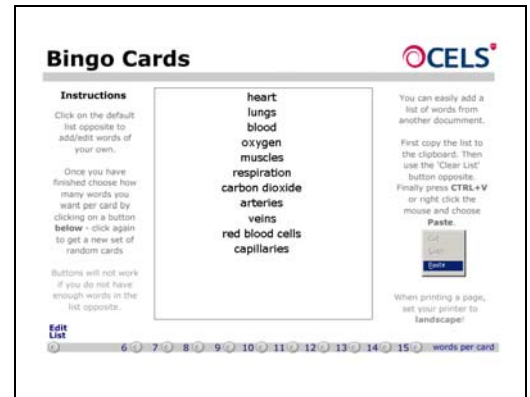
Bingo Cards

OCELS

Instructions

Click on the default list opposite to add/edit words of your own.

Once you have finished choose how many words you want per card by clicking on a button below - click again to get a new set of random cards

Buttons will not work if you do not have enough words in the list opposite.

heart
lungs
blood
oxygen
muscles
respiration
carbon dioxide
arteries
veins
red blood cells
capillaries

You can easily add a list of words from another document.

First copy the list to the clipboard. Then use the 'Clear List' button opposite. Finally press CTRL+V or right click the mouse and choose Paste.

Cut
Copy
Paste

When printing a page, set your printer to landscape!

Edit List

6 7 8 9 10 11 12 13 14 15 words per card